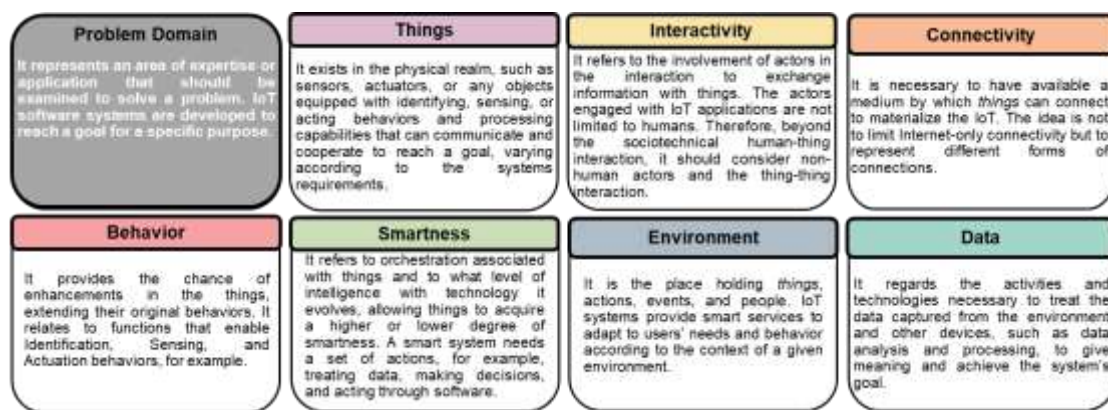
Problem Domain

It represents an area of expertise or application that should be examined to solve a problem. IoT software systems are developed to reach a goal for a specific purpose.

Things

It exists in the physical realm, such as sensors, actuators, or any objects equipped with identifying, sensing, or acting behaviors and processing capabilities that can communicate and cooperate to reach a goal, varying according to the systems requirements.

Interactivity

It refers to the involvement of actors in the interaction to exchange information with things. The actors engaged with IoT applications are not limited to humans. Therefore, beyond the sociotechnical human-thing interaction, it should consider non-human actors and the thing-thing interaction.

Connectivity

It is necessary to have available a medium by which *things* can connect to materialize the IoT. The idea is not to limit Internet-only connectivity but to represent different forms of connections.

Behavior

It provides the chance of enhancements in the things, extending their original behaviors. It relates to functions that enable Identification, Sensing, and Actuation behaviors, for example.

Smartness

It refers to orchestration associated with things and to what level of intelligence with technology it evolves, allowing things to acquire a higher or lower degree of smartness. A smart system needs a set of actions, for example, treating data, making decisions, and acting through software.

Environment

It is the place holding *things*, actions, events, and people. IoT systems provide smart services to adapt to users' needs and behavior according to the context of a given environment.

Data

It regards the activities and technologies necessary to treat the data captured from the environment and other devices, such as data analysis and processing, to give meaning and achieve the system's goal.